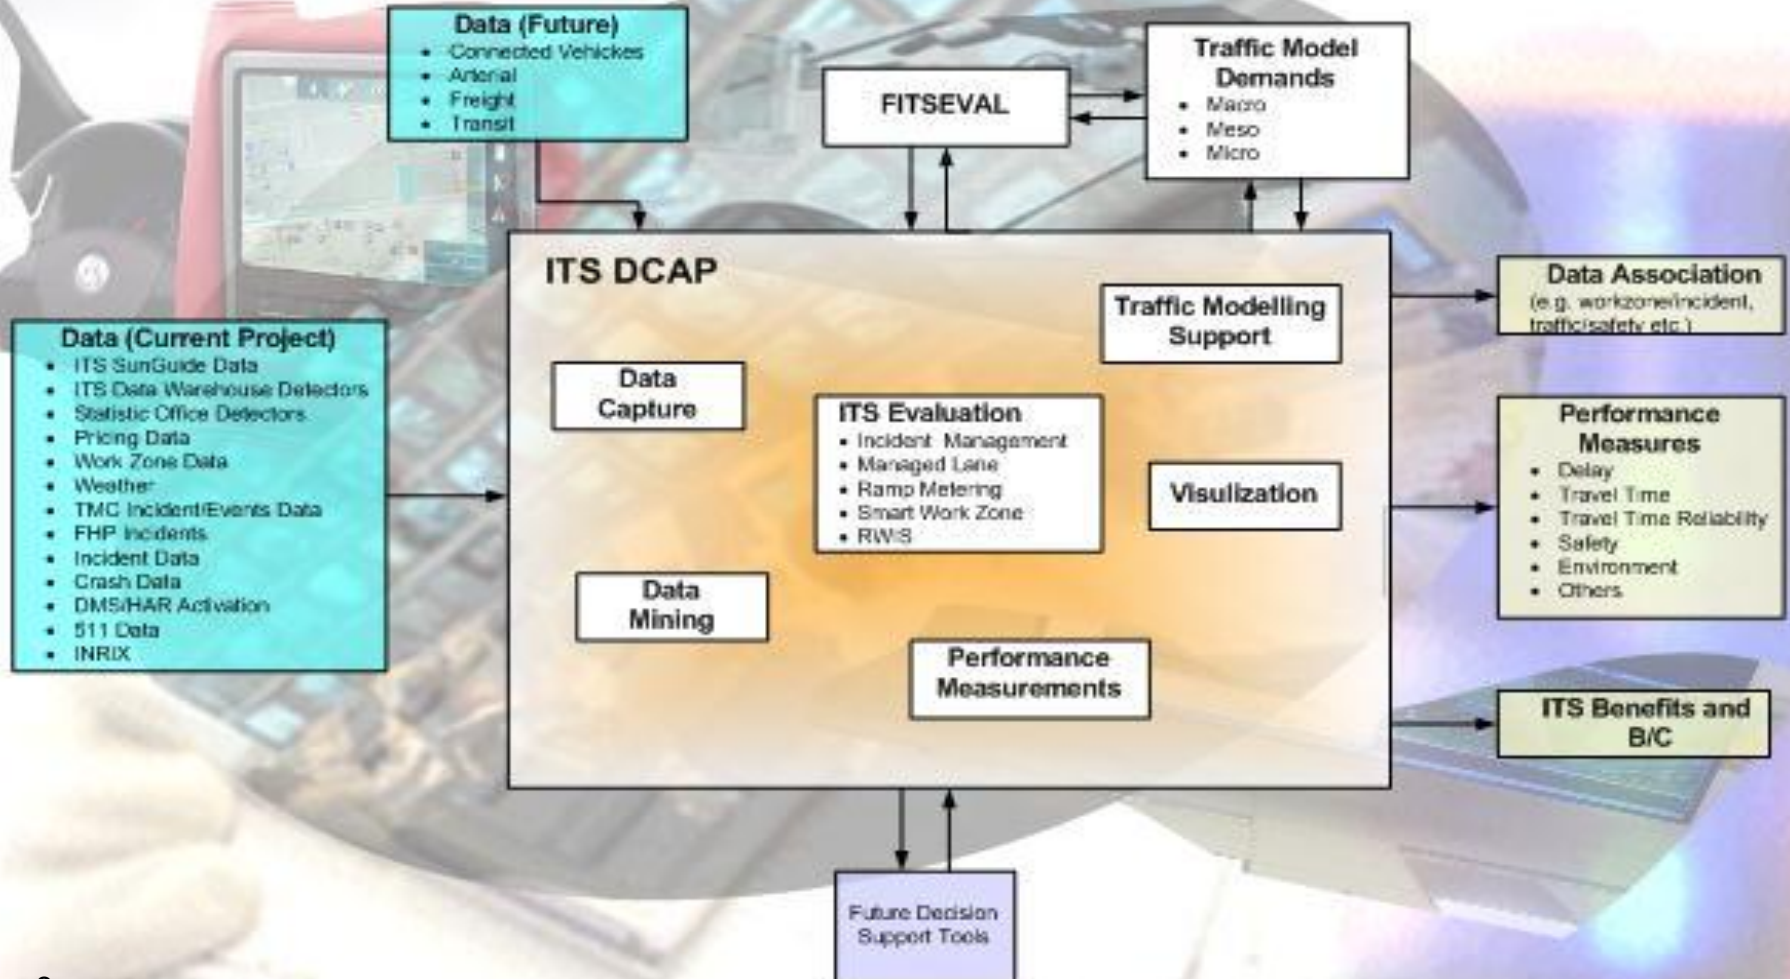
Data (Future)
- Connected Vehickes
- Arterial
- Freight
- Transit

FITSEVAL

Traffic Model Demands
- Macro
- Meso
- Micro

ITS DCAP

Traffic Modelling Support

Data Association
(e.g. workzone/incident, traffic/safety etc.)

Data (Current Project)
- ITS SunGuide Data
- ITS Data Warehouse Detectors
- Statistic Office Detectors
- Pricing Data
- Work Zone Data
- Weather
- TMC Incident/Events Data
- FHP Incidents
- Incident Data
- Crash Data
- DMS/HAR Activation
- 511 Data
- INRIX

Data Capture

ITS Evaluation
- Incident Management
- Managed Lane
- Ramp Metering
- Smart Work Zone
- RWIS

Visulization

Performance Measures
- Delay
- Travel Time
- Travel Time Reliability
- Safety
- Environment
- Others

Data Mining

Performance Measurements

ITS Benefits and B/C

Future Decision Support Tools